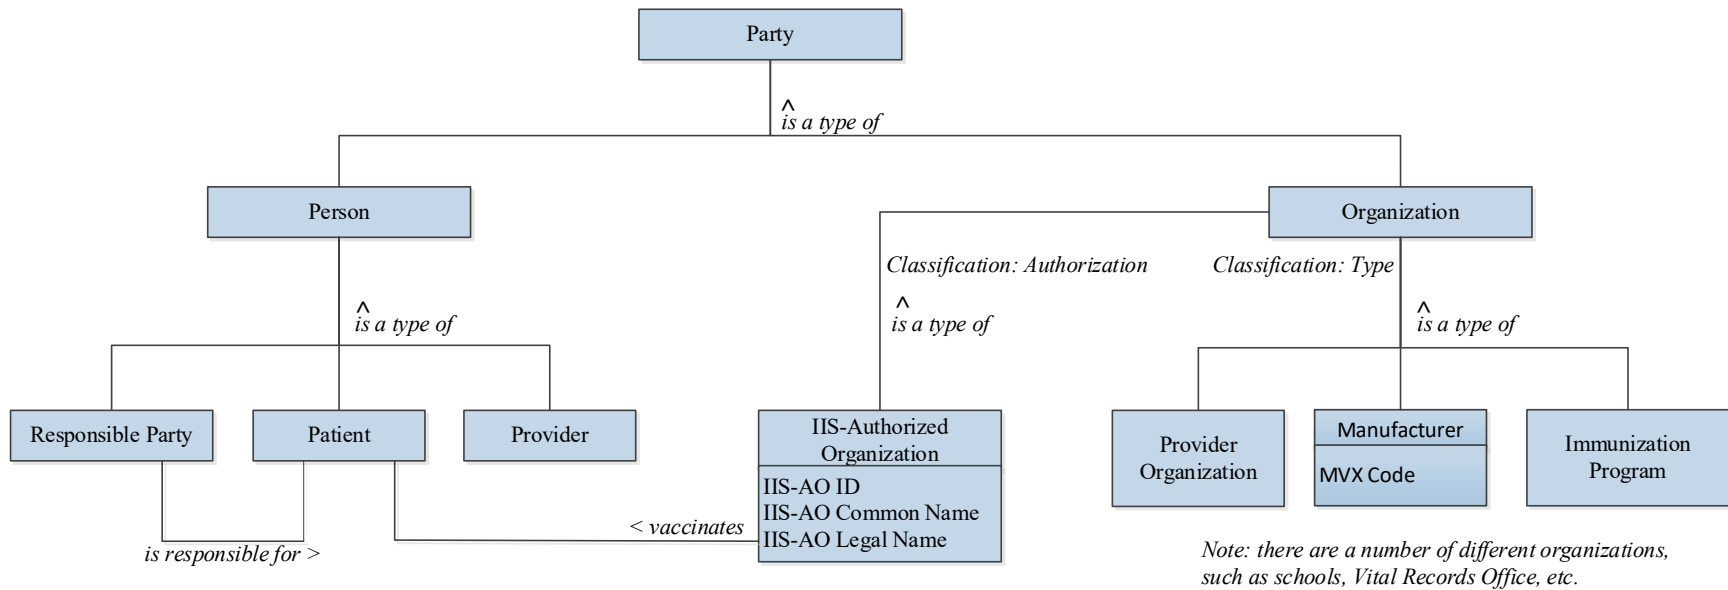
Party

^
is a type of

Person

Organization

^
is a type of

Classification: Authorization

^
is a type of

Classification: Type

^
is a type of

Responsible Party

Patient

Provider

IIS-Authorized Organization

IIS-AO ID
IIS-AO Common Name
IIS-AO Legal Name

Provider Organization

Manufacturer

MVX Code

Immunization Program

is responsible for >

< vaccinates

Note: there are a number of different organizations, such as schools, Vital Records Office, etc.